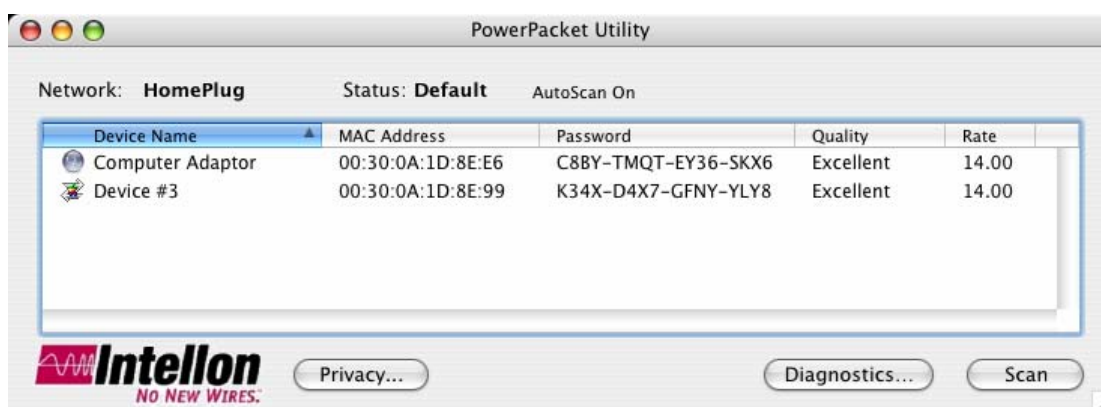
PowerPacket Utility

Network: HomePlug Status: Default AutoScan On

| Device Name | MAC Address | Password | Quality | Rate |
|---|---|---|---|---|
| Computer Adaptor | 00:30:0A:1D:8E:E6 | C8BY-TMQT-EY36-SKX6 | Excellent | 14.00 |
| Device #3 | 00:30:0A:1D:8E:99 | K34X-D4X7-GFNY-YLY8 | Excellent | 14.00 |

Intellon
NO NEW WIRES.

Privacy...

Diagnostics...

Scan